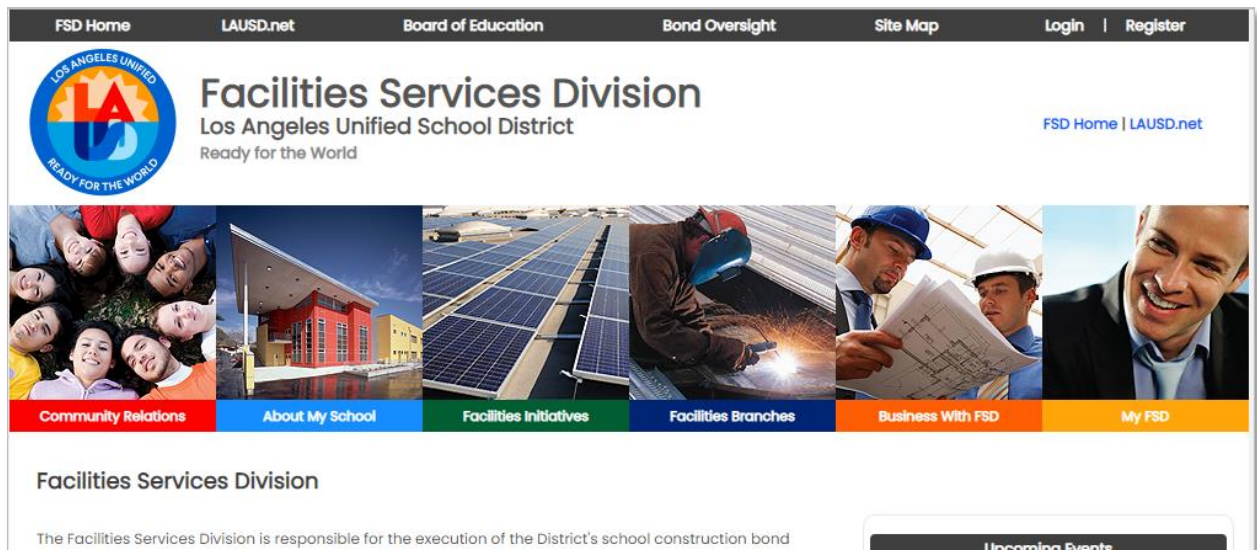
FSD Home LAUSD.net Board of Education Bond Oversight Site Map Login | Register

LOS ANGELES UNIFIED
LAUSD
READY FOR THE WORLD

Facilities Services Division
Los Angeles Unified School District
Ready for the World

FSD Home | LAUSD.net

Community Relations
About My School
Facilities Initiatives
Facilities Branches
Business With FSD
My FSD

Facilities Services Division

The Facilities Services Division is responsible for the execution of the District's school construction bond

Upcoming Events